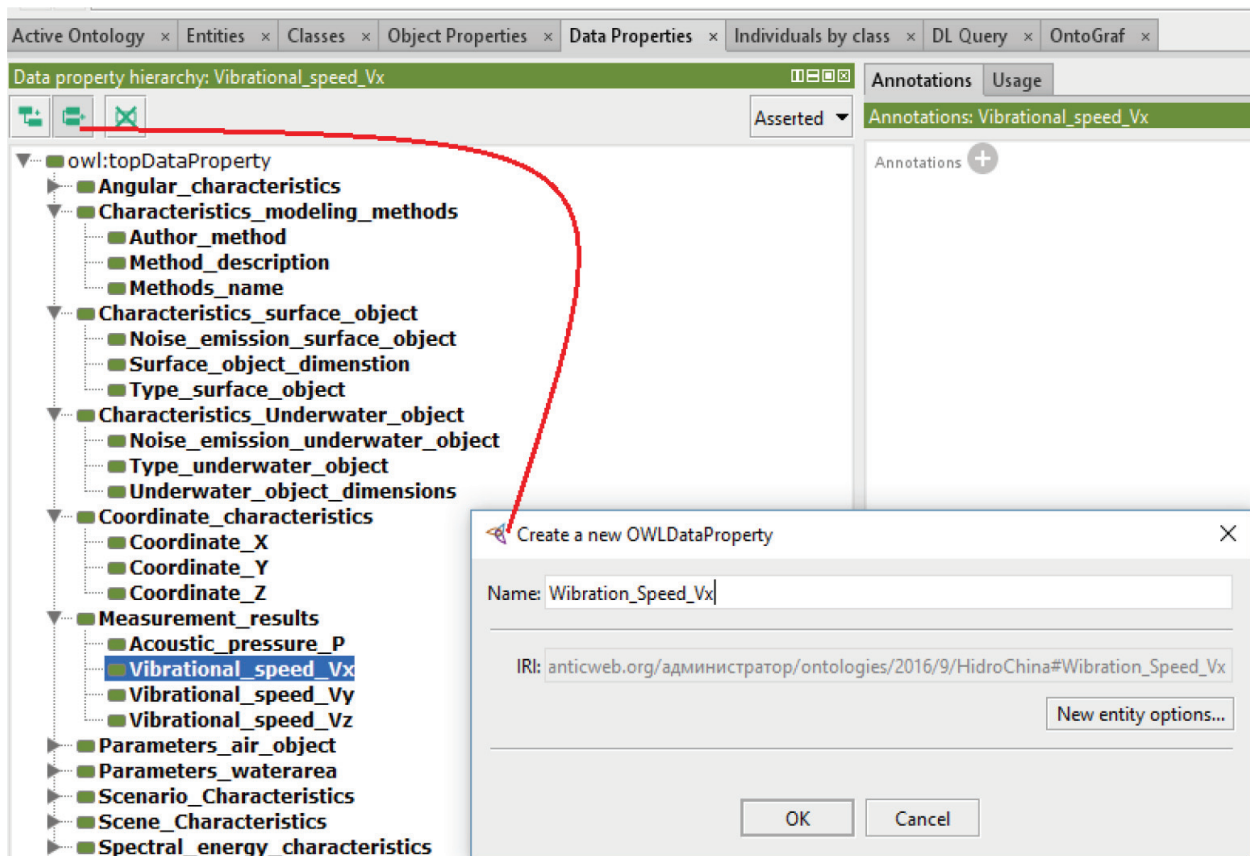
Active Ontology × Entities × Classes × Object Properties × Data Properties × Individuals by class × DL Query × OntoGraf ×

Data property hierarchy: Vibrational_speed_Vx

Asserted

owl:topDataProperty
Angular_characteristics
Characteristics_modeling_methods
Author_method
Method_description
Methods_name
Characteristics_surface_object
Noise_emission_surface_object
Surface_object_dimenstion
Type_surface_object
Characteristics_Underwater_object
Noise_emission_underwater_object
Type_underwater_object
Underwater_object_dimensions
Coordinate_characteristics
Coordinate_X
Coordinate_Y
Coordinate_Z
Measurement_results
Acoustic_pressure_P
Vibrational_speed_Vx
Vibrational_speed_Vy
Vibrational_speed_Vz
Parameters_air_object
Parameters_waterarea
Scenario_Characteristics
Scene_Characteristics
Spectral_energy_characteristics

Annotations Usage
Annotations: Vibrational_speed_Vx
Annotations

Create a new OWLDataProperty
Name: Wibration_Speed_Vx
IRI: anticweb.org/администратор/ontologies/2016/9/HidroChina#Wibration_Speed_Vx
New entity options...
OK Cancel